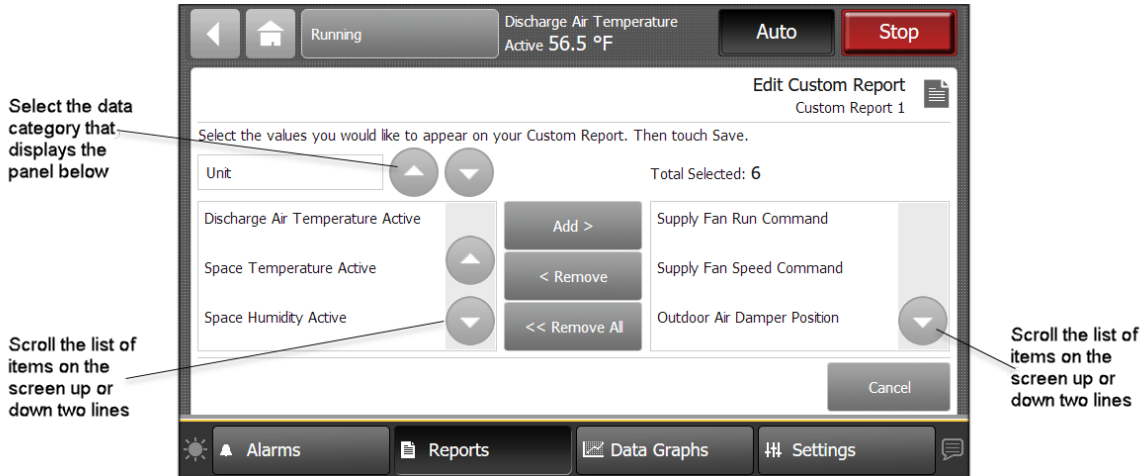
Running

Discharge Air Temperature
Active 56.5 °F

Auto

Stop

Edit Custom Report
Custom Report 1

Select the data category that displays the panel below

Select the values you would like to appear on your Custom Report. Then touch Save.

Unit

Total Selected: 6

Discharge Air Temperature Active

Space Temperature Active

Space Humidity Active

Add >

< Remove

<< Remove All

Supply Fan Run Command

Supply Fan Speed Command

Outdoor Air Damper Position

Scroll the list of items on the screen up or down two lines

Scroll the list of items on the screen up or down two lines

Cancel

Alarms

Reports

Data Graphs

Settings